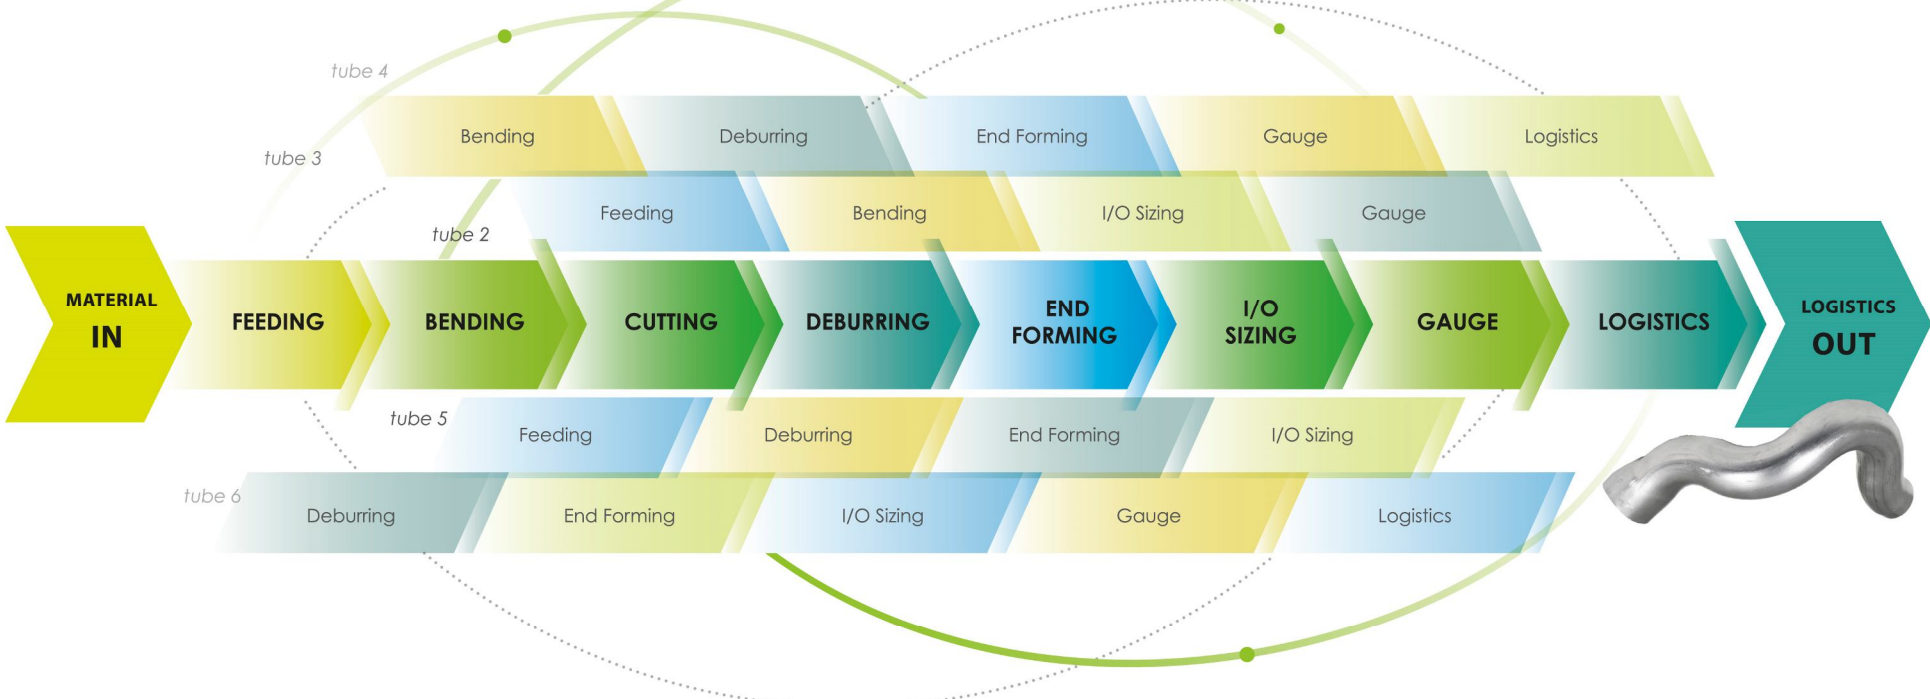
tube 4

Bending Deburring End Forming Gauge Logistics

tube 3

Feeding Bending I/O Sizing Gauge

tube 2

MATERIAL IN

FEEDING BENDING CUTTING DEBURRING END FORMING I/O SIZING GAUGE LOGISTICS

LOGISTICS OUT

tube 5

Feeding Deburring End Forming I/O Sizing

tube 6

Deburring End Forming I/O Sizing Gauge Logistics